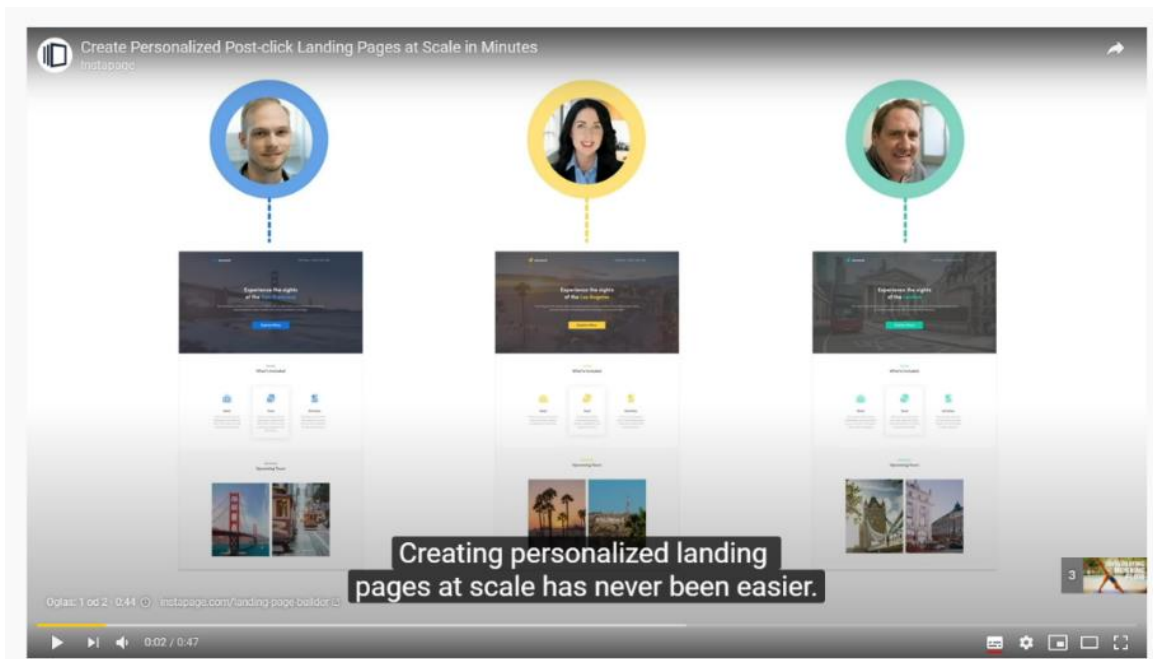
Create Personalized Post-click Landing Pages at Scale in Minutes
Instapage

Experience the sights of the San Francisco

Experience the sights of the Los Angeles

Experience the sights of the London

What's Included

Upcoming Tours

Creating personalized landing pages at scale has never been easier.

Oglas: 1 od 2 · 0:44 instapage.com/landing-page-builder

3

0:02 / 0:47